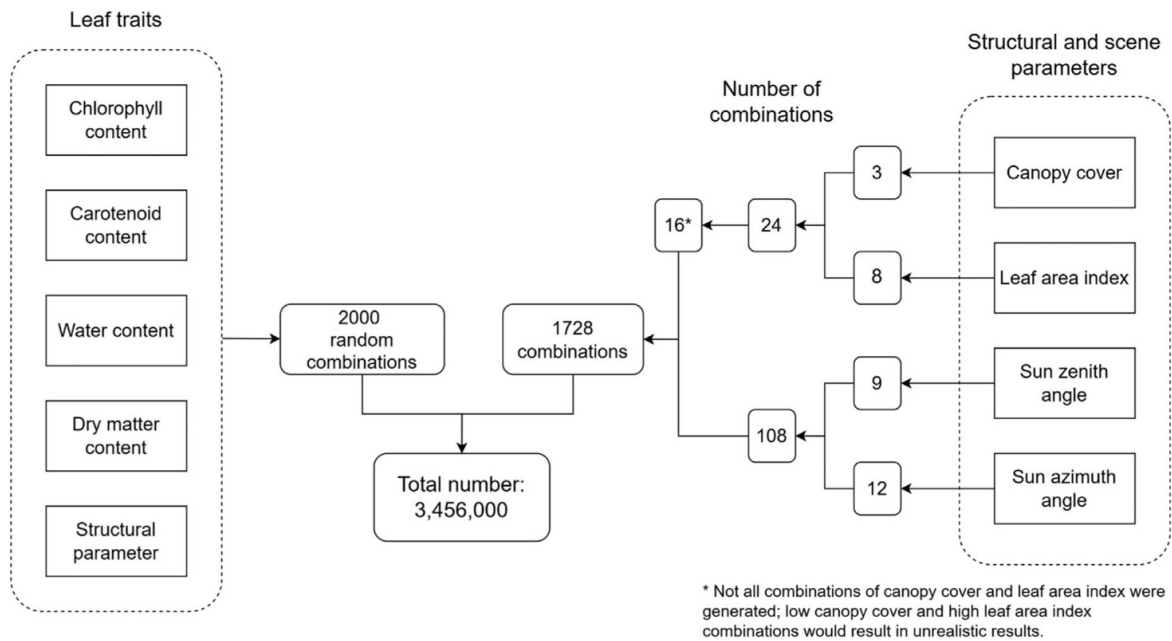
Leaf traits

Chlorophyll content

Carotenoid content

Water content

Dry matter content

Structural parameter

2000 random combinations

1728 combinations

Total number: 3,456,000

Number of combinations

16*

24

108

3

8

9

12

Structural and scene parameters

Canopy cover

Leaf area index

Sun zenith angle

Sun azimuth angle

* Not all combinations of canopy cover and leaf area index were generated; low canopy cover and high leaf area index combinations would result in unrealistic results.